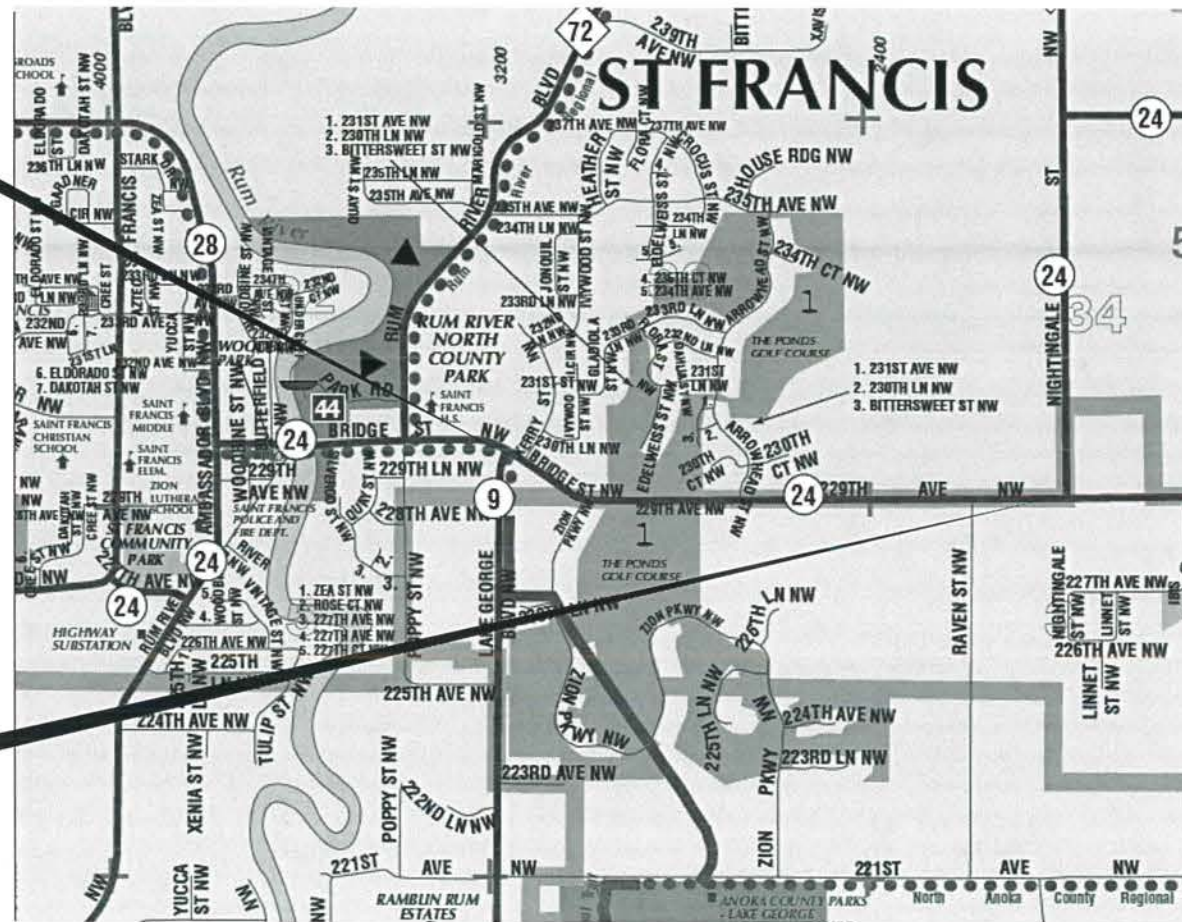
ST FRANCIS

72
239TH AVE NW
BLVD
3200
2400
24
28
24
24
24
24
9
44

1. 231ST AVE NW
2. 230TH LN NW
3. BITTERSWEET ST NW

1. 231ST AVE NW
2. 230TH LN NW
3. BITTERSWEET ST NW

ROADS SCHOOL
4000
ELDORADO
DAKOTAH ST NW
236TH LN NW
STARK
GARDNER
CIR NW
FRANCIS
232ND AVE NW
232ND AVE
231ST LN
232ND AVE NW
6. ELDORADO ST NW
7. DAKOTAH ST NW
YUCCA
WOODBINE
PARK
BUTTERFIELD
SAINT FRANCIS MIDDLE
SAINT FRANCIS CHRISTIAN SCHOOL
SAINT FRANCIS ELEM.
ZION LUTHERAN SCHOOL
AMBASSADOR BLVD NW
WOODBINE ST NW
229TH AVE NW
SAINT FRANCIS POLICE AND FIRE DEPT.
ST FRANCIS COMMUNITY PARK
229TH AVE NW
227TH AVE NW
HIGHWAY SUBSTATION
RUM RIVER BLVD
226TH AVE NW
225TH
224TH AVE NW
XENIA ST NW
TULIP ST NW
YUCCA ST NW
RIVER
VINTAGE ST NW
1. ZEA ST NW
2. ROSE CT NW
3. 227TH AVE NW
4. 227TH AVE NW
5. 227TH CT NW

Rum River
QUAY ST NW
235TH LN NW
235TH AVE NW
MARIGOLD ST NW
RUM RIVER BLVD
PARK RD
RUM RIVER NORTH COUNTY PARK
SAINT FRANCIS H.S.
BRIDGE ST NW
229TH LN NW
228TH AVE NW
POPPY ST NW
LAKE GEORGE BLVD NW
225TH AVE NW
223RD AVE NW
POPPY ST NW
222ND LN NW
221ST AVE NW
RAMBLIN RUM ESTATES

237TH AVE NW
HEATHER ST NW
FLORA
CROCUS ST NW
HOUSE RDG NW
235TH AVE NW
236TH AVE NW
234TH LN NW
JONQUIL ST NW
IVYWOOD ST NW
EDELWEISS ST NW
234TH CT NW
4. 235TH CT NW
5. 234TH AVE NW
ARROWHEAD ST NW
233RD LN NW
GLADIOLA
233RD LN NW
232ND LN NW
231ST ST NW
231ST LN NW
230TH LN NW
FERRY
ARROWHEAD
230TH CT NW
230TH CT NW
THE PONDS GOLF COURSE
BRIDGE ST NW
229TH AVE NW
ZION PKWY NW
THE PONDS GOLF COURSE
226TH LN NW
ZION PKWY NW
225TH LN NW
224TH AVE NW
223RD LN NW
ZION PKWY
ZION PKWY NW

229TH AVE NW
NIGHTINGALE ST
RAVEN ST NW
NIGHTINGALE ST NW
LINNET ST NW
227TH AVE NW
226TH AVE NW
LINNET ST NW
221ST AVE NW
34
5
1
1
ANOKA COUNTY PARKS - LAKE GEORGE
North Anoka County Regional